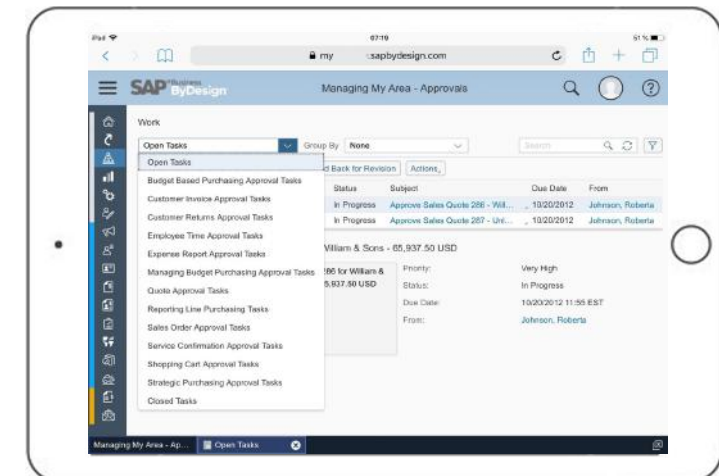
iPad
07:19
51 %
my sapbydesign.com
SAP Business ByDesign
Managing My Area - Approvals
Work
Open Tasks
Group By None
Search
Open Tasks
Budget Based Purchasing Approval Tasks
Customer Invoice Approval Tasks
Customer Returns Approval Tasks
Employee Time Approval Tasks
Expense Report Approval Tasks
Managing Budget Purchasing Approval Tasks
Quote Approval Tasks
Reporting Line Purchasing Tasks
Sales Order Approval Tasks
Service Confirmation Approval Tasks
Shopping Cart Approval Tasks
Strategic Purchasing Approval Tasks
Closed Tasks
d Back for Revision Actions

| Status | Subject | Due Date | From |
|---|---|---|---|
| In Progress | Approve Sales Quote 286 - Wil... | 10/20/2012 | Johnson, Roberta |
| In Progress | Approve Sales Quote 287 - Uni... | 10/20/2012 | Johnson, Roberta |

William & Sons - 65,937.50 USD
286 for William & 5,937.50 USD
Priority: Very High
Status: In Progress
Due Date: 10/20/2012 11:55 EST
From: Johnson, Roberta
Managing My Area - Ap...
Open Tasks